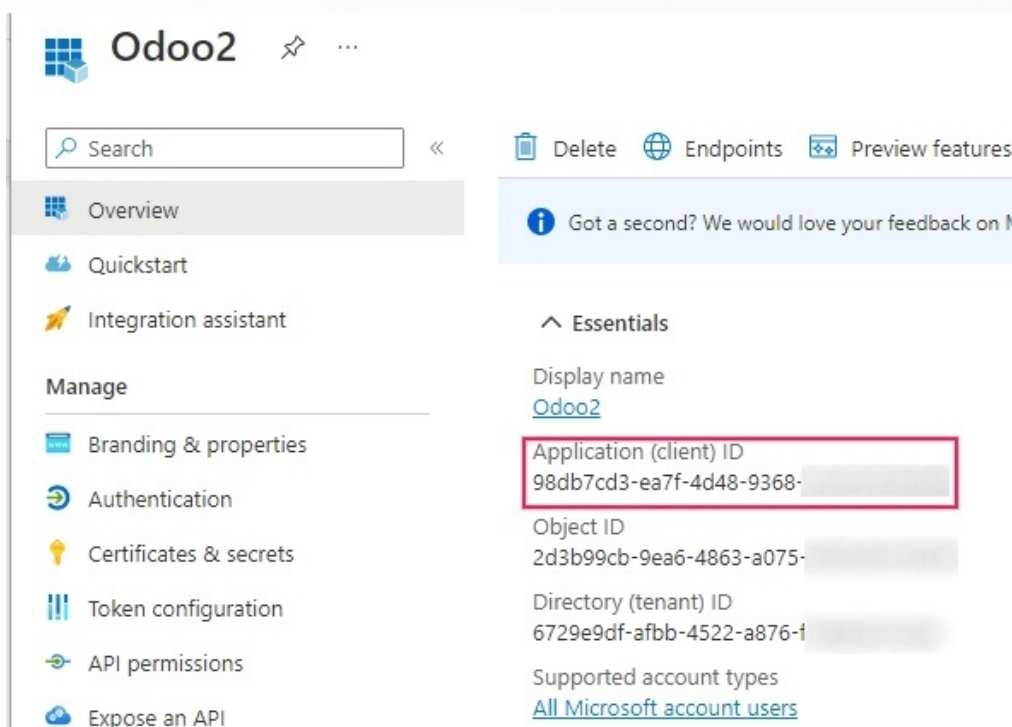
Odoo2 ···

Search «

Overview

Quickstart

Integration assistant

Manage

Branding & properties

Authentication

Certificates & secrets

Token configuration

API permissions

Expose an API

Delete Endpoints Preview features

Got a second? We would love your feedback on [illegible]

Essentials

Display name
Odoo2

Application (client) ID
98db7cd3-ea7f-4d48-9368-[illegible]

Object ID
2d3b99cb-9ea6-4863-a075-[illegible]

Directory (tenant) ID
6729e9df-afbb-4522-a876-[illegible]

Supported account types
All Microsoft account users